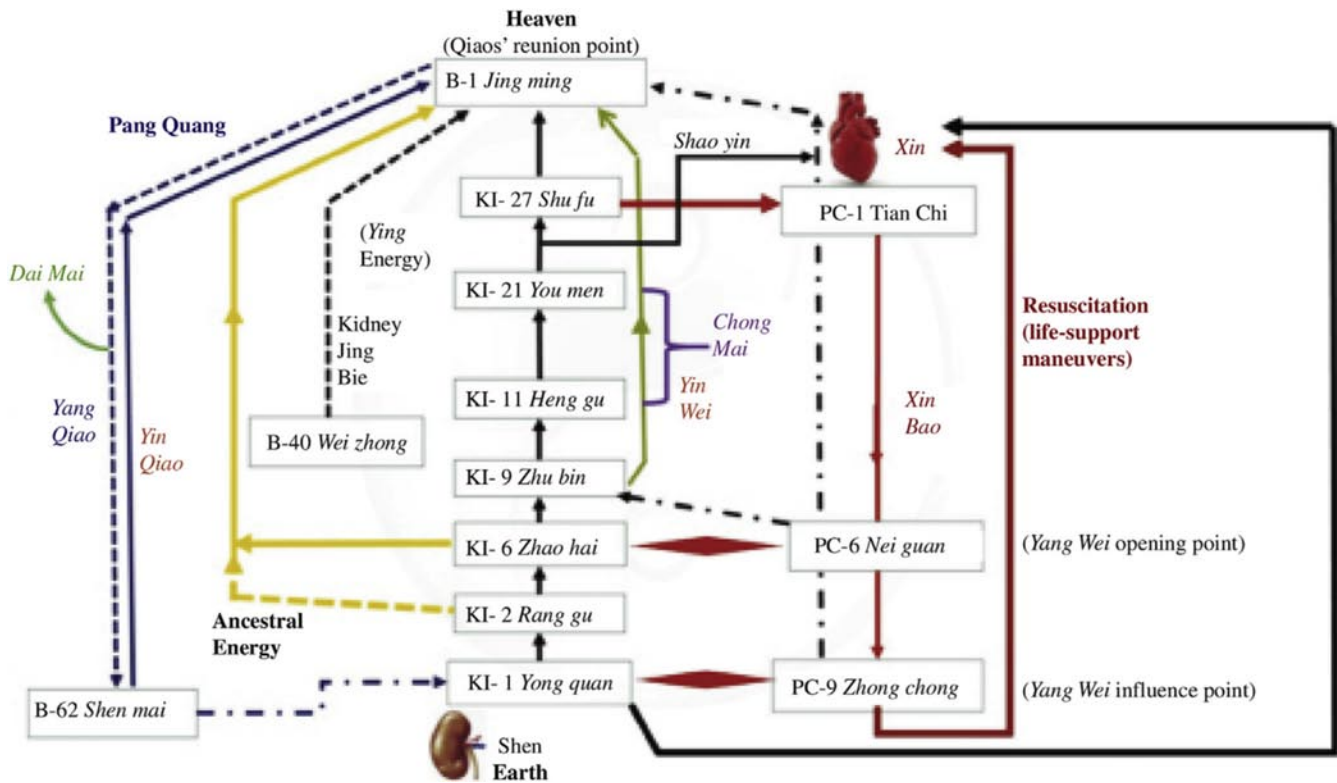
Heaven
(Qiaos' reunion point)
B-1 *Jing ming*

Pang Quang

*Xin*

*Shao yin*

KI- 27 *Shu fu*

PC-1 Tian Chi

(*Ying* Energy)

*Dai Mai*

KI- 21 *You men*

*Chong Mai*

Resuscitation (life-support maneuvers)

Kidney Jing Bie

KI- 11 *Heng gu*

*Yin Wei*

*Yang Qiao*

*Yin Qiao*

B-40 *Wei zhong*

*Xin Bao*

KI- 9 *Zhu bin*

KI- 6 *Zhao hai*

PC-6 *Nei guan*

(*Yang Wei* opening point)

KI- 2 *Rang gu*

Ancestral Energy

B-62 *Shen mai*

KI- 1 *Yong quan*

PC-9 *Zhong chong*

(*Yang Wei* influence point)

Shen
Earth